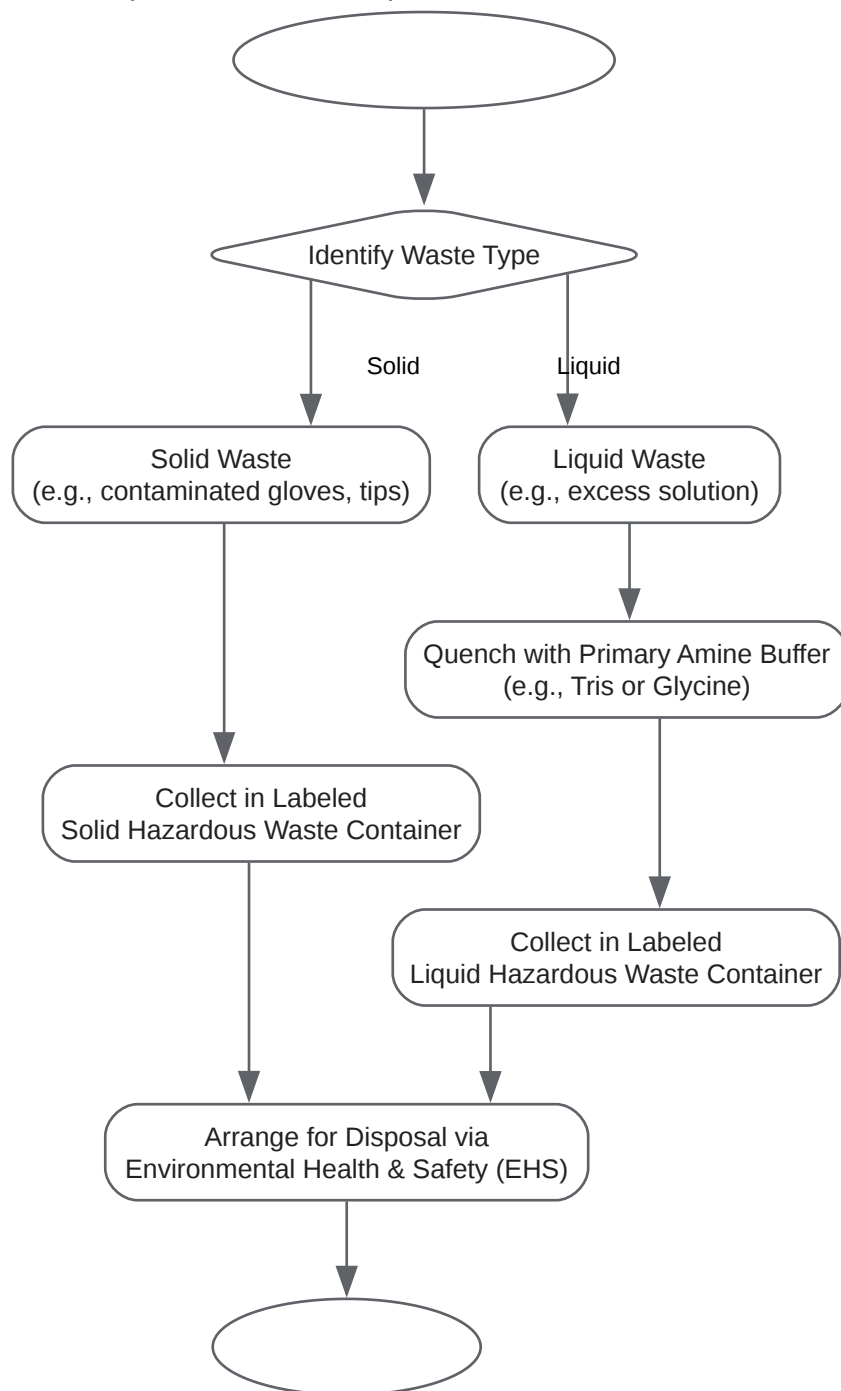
Identify Waste Type

Solid

Liquid

Solid Waste
(e.g., contaminated gloves, tips)

Liquid Waste
(e.g., excess solution)

Quench with Primary Amine Buffer
(e.g., Tris or Glycine)

Collect in Labeled
Solid Hazardous Waste Container

Collect in Labeled
Liquid Hazardous Waste Container

Arrange for Disposal via
Environmental Health & Safety (EHS)